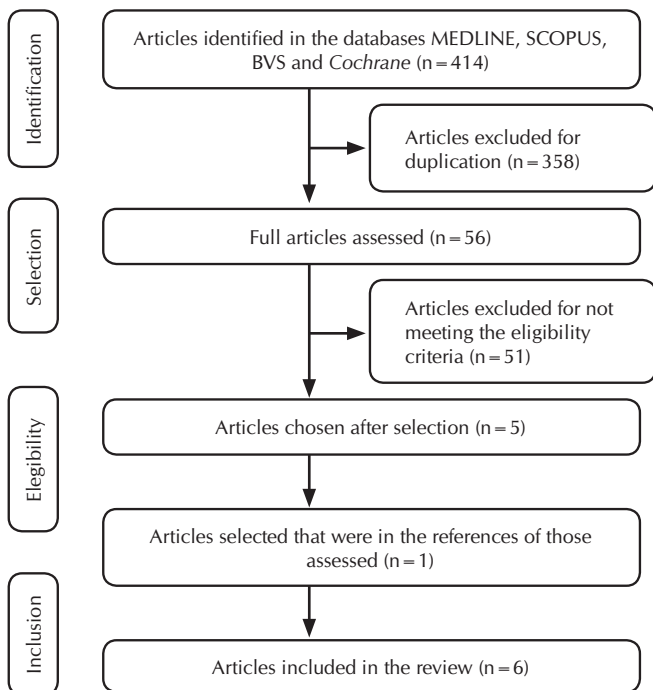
Identification

Articles identified in the databases MEDLINE, SCOPUS, BVS and Cochrane (n = 414)

Articles excluded for duplication (n = 358)

Selection

Full articles assessed (n = 56)

Articles excluded for not meeting the eligibility criteria (n = 51)

Elegibility

Articles chosen after selection (n = 5)

Articles selected that were in the references of those assessed (n = 1)

Inclusion

Articles included in the review (n = 6)